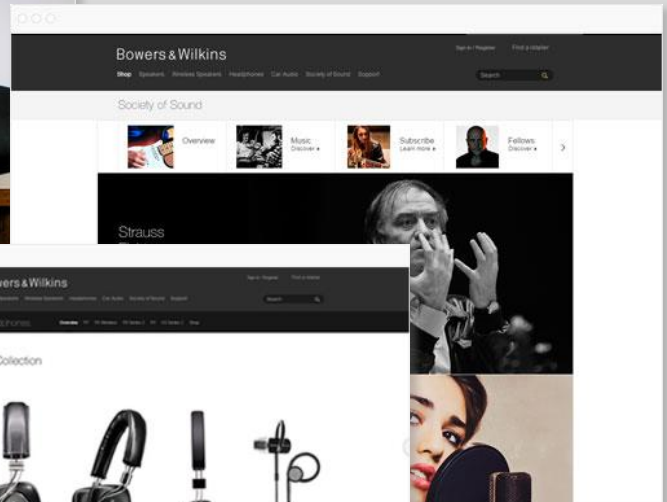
Bowers & Wilkins

Sign in / Register Find a retailer

Shop Speakers Wireless Speakers Headphones Car Audio Society of Sound Support

Search

Society of Sound

Overview

Music
Discover ▸

Subscribe
Learn more ▸

Fellows
Discover ▸

Strauss

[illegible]

ers & Wilkins

Sign in / Register Find a retailer

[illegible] Wireless Speakers Headphones Car Audio Society of Sound Support

Search

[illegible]phones Overview P7 P7 Wireless P5 Series 2 P3 C5 Series 2 Shop

Collection